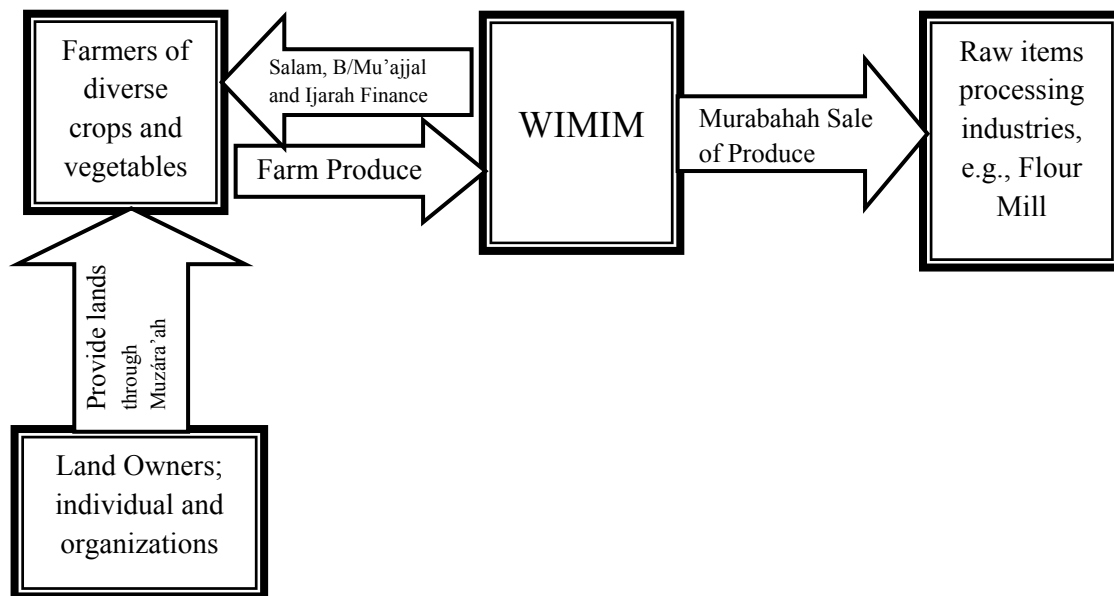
Farmers of diverse crops and vegetables

Salam, B/Mu'ajjal and Ijarah Finance

Farm Produce

WIMIM

Murabahah Sale of Produce

Raw items processing industries, e.g., Flour Mill

Provide lands through Muzára'ah

Land Owners; individual and organizations